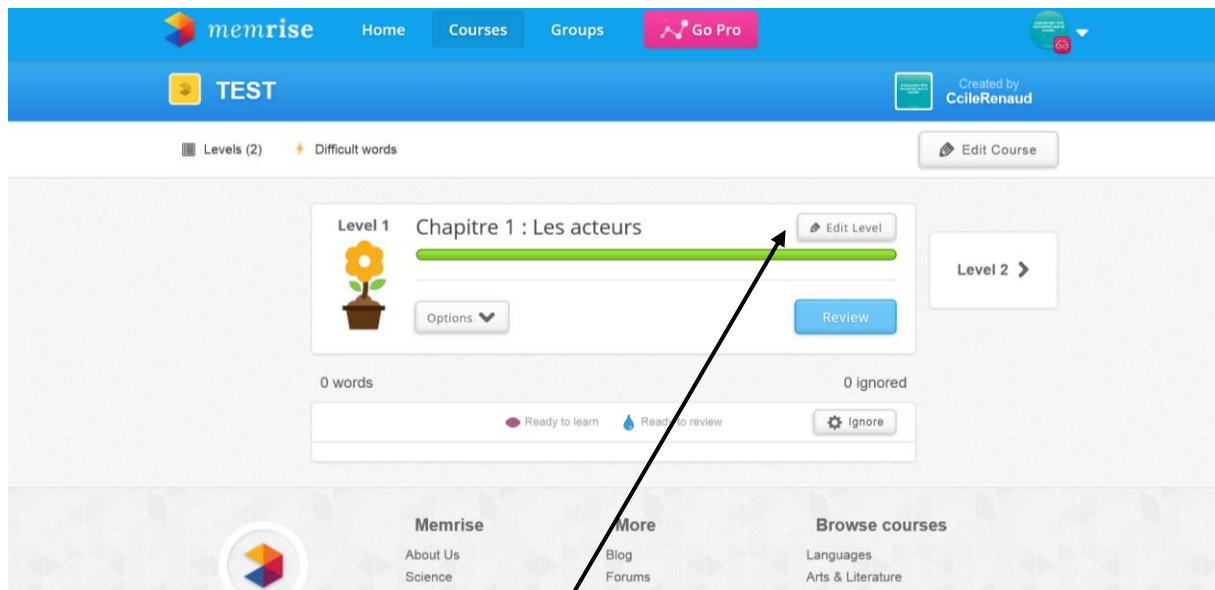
memrise Home Courses Groups Go Pro

63

TEST

Created by
CcileRenaud

Levels (2) Difficult words

Edit Course

Level 1 Chapitre 1 : Les acteurs

Edit Level

Options

Review

Level 2

0 words

0 ignored

Ready to learn Ready to review

Ignore

Memrise
About Us
Science

More
Blog
Forums

Browse courses
Languages
Arts & Literature